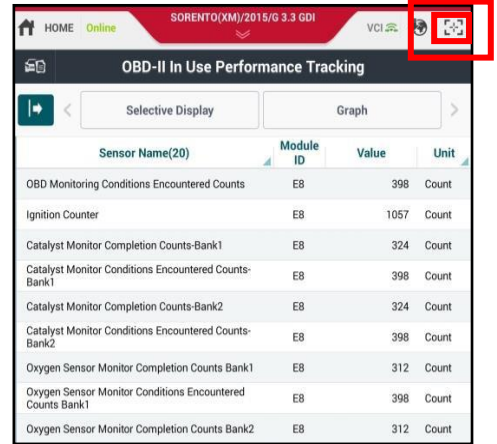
HOME Online SORENTO(XM)/2015/G 3.3 GDI VCI

OBD-II In Use Performance Tracking

Selective Display Graph

| Sensor Name(20) | Module ID | Value | Unit |
|---|---|---|---|
| OBD Monitoring Conditions Encountered Counts | E8 | 398 | Count |
| Ignition Counter | E8 | 1057 | Count |
| Catalyst Monitor Completion Counts-Bank1 | E8 | 324 | Count |
| Catalyst Monitor Conditions Encountered Counts-Bank1 | E8 | 398 | Count |
| Catalyst Monitor Completion Counts-Bank2 | E8 | 324 | Count |
| Catalyst Monitor Conditions Encountered Counts-Bank2 | E8 | 398 | Count |
| Oxygen Sensor Monitor Completion Counts Bank1 | E8 | 312 | Count |
| Oxygen Sensor Monitor Conditions Encountered Counts Bank1 | E8 | 398 | Count |
| Oxygen Sensor Monitor Completion Counts Bank2 | E8 | 312 | Count |